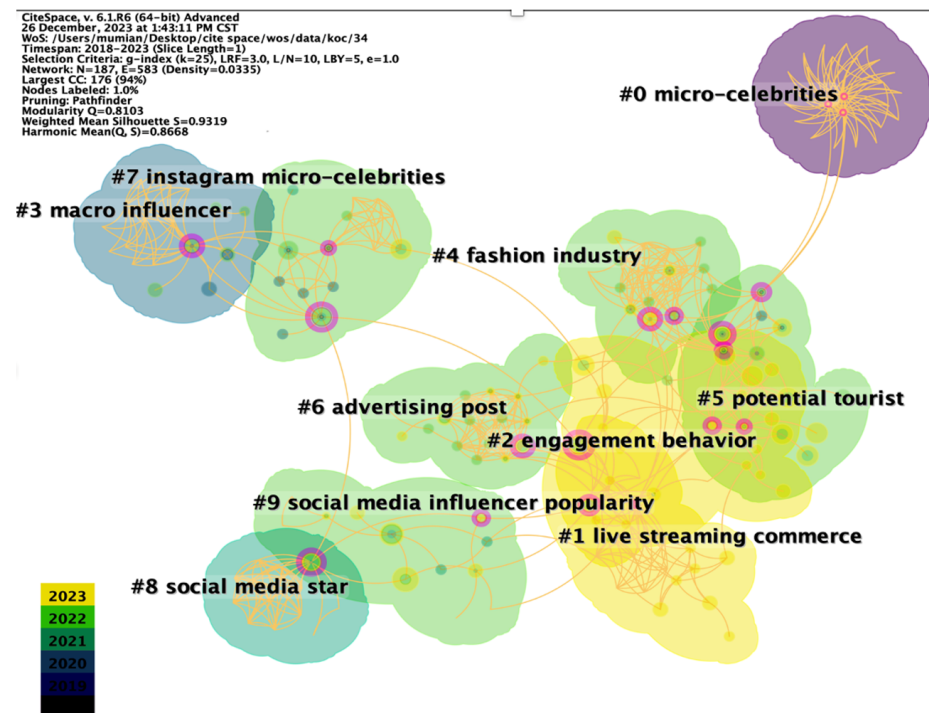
CiteSpace, v. 6.1.R6 (64-bit) Advanced
26 December, 2023 at 1:43:11 PM CST
WoS: /Users/mumian/Desktop/cite space/wos/data/koc/34
Timespan: 2018-2023 (Slice Length=1)
Selection Criteria: g-index (k=25), LRF=3.0, L/N=10, LBY=5, e=1.0
Network: N=187, E=583 (Density=0.0335)
Largest CC: 176 (94%)
Nodes Labeled: 1.0%
Pruning: Pathfinder
Modularity Q=0.8103
Weighted Mean Silhouette S=0.9319
Harmonic Mean(Q, S)=0.8668

#0 micro-celebrities

#7 instagram micro-celebrities

#3 macro influencer

#4 fashion industry

#6 advertising post

#5 potential tourist

#2 engagement behavior

#9 social media influencer popularity

#1 live streaming commerce

#8 social media star

2023
2022
2021
2020
2019